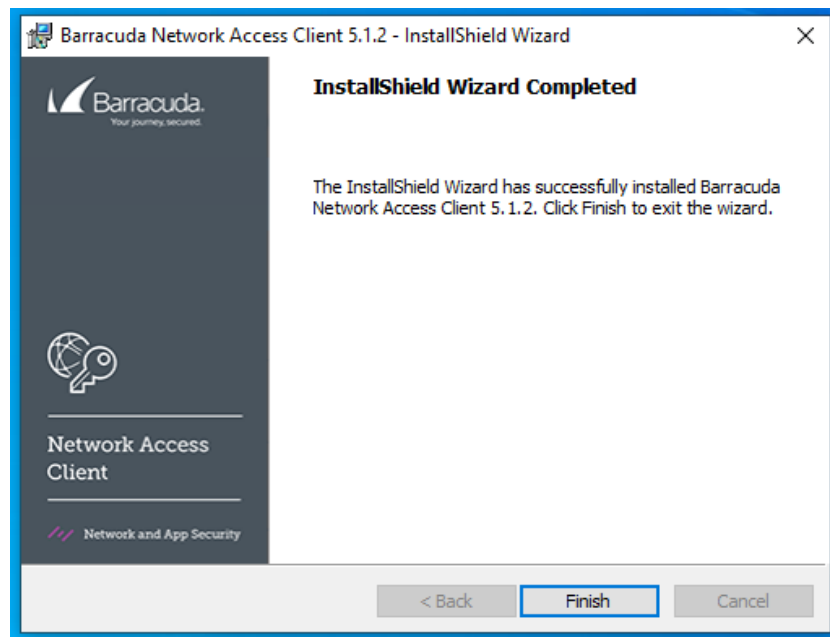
Barracuda Network Access Client 5.1.2 - InstallShield Wizard

×

Barracuda.
Your journey, secured.

Network Access Client

Network and App Security

InstallShield Wizard Completed

The InstallShield Wizard has successfully installed Barracuda Network Access Client 5.1.2. Click Finish to exit the wizard.

< Back

Finish

Cancel